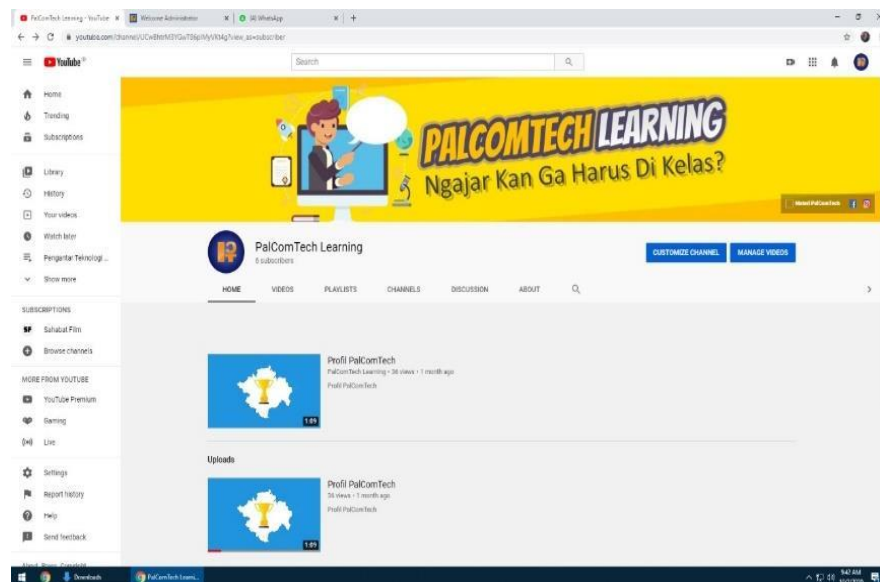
PalComTech Learning - YouTube | Welcome Administrator | (8) WhatsApp

youtube.com/channel/UCwBNrM3YGuT06plMyVKl4g?view_as=subscriber

YouTube

Search

Home
Trending
Subscriptions

Library
History
Your videos
Watch later
Pengantar Teknologi...
Show more

SUBSCRIPTIONS
Sahabat Film
Browse channels

MORE FROM YOUTUBE
YouTube Premium
Gaming
Live

Settings
Report history
Help
Send feedback

PALCOMTECH LEARNING
Ngajar Kan Ga Harus Di Kelas?

PalComTech Learning
6 subscribers

CUSTOMIZE CHANNEL
MANAGE VIDEOS

HOME
VIDEOS
PLAYLISTS
CHANNELS
DISCUSSION
ABOUT

Profil PalComTech
PalComTech Learning • 34 views • 1 month ago
Profil PalComTech

1:09

Uploads

Profil PalComTech
34 views • 1 month ago
Profil PalComTech

1:09

Downloads
PalComTech Learni...